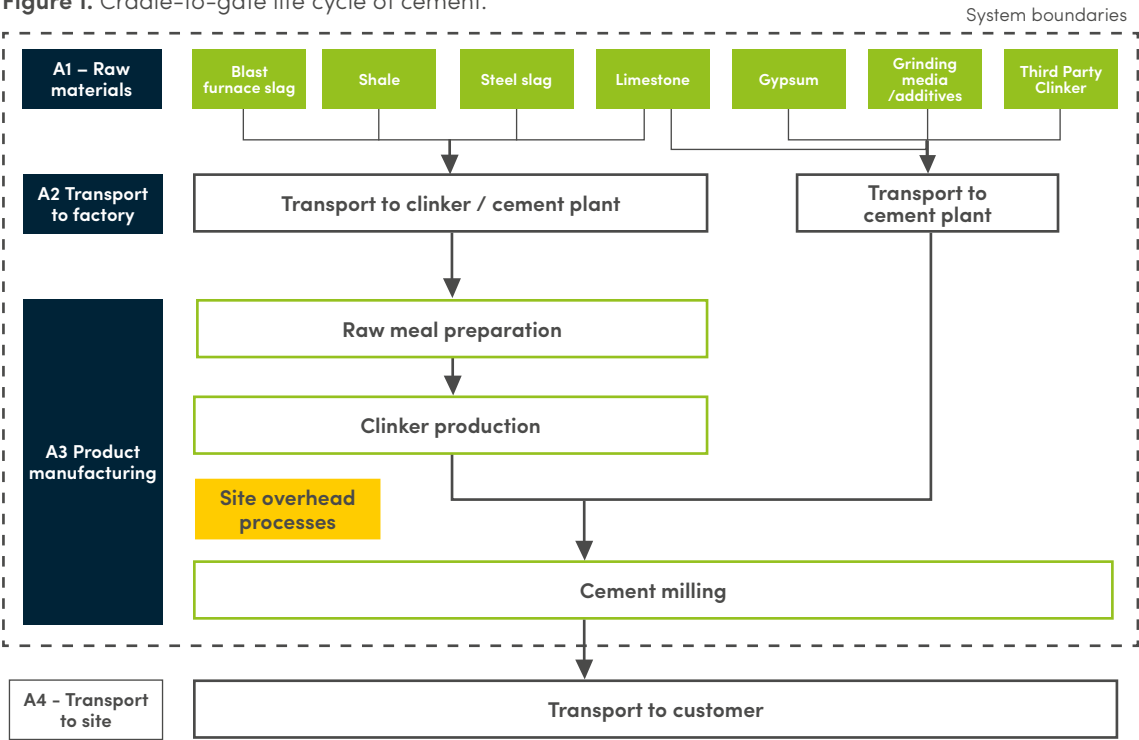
**Figure 1.** Cradle-to-gate life cycle of cement.

System boundaries

A1 – Raw materials

Blast furnace slag

Shale

Steel slag

Limestone

Gypsum

Grinding media /additives

Third Party Clinker

A2 Transport to factory

Transport to clinker / cement plant

Transport to cement plant

A3 Product manufacturing

Raw meal preparation

Clinker production

Site overhead processes

Cement milling

A4 - Transport to site

Transport to customer